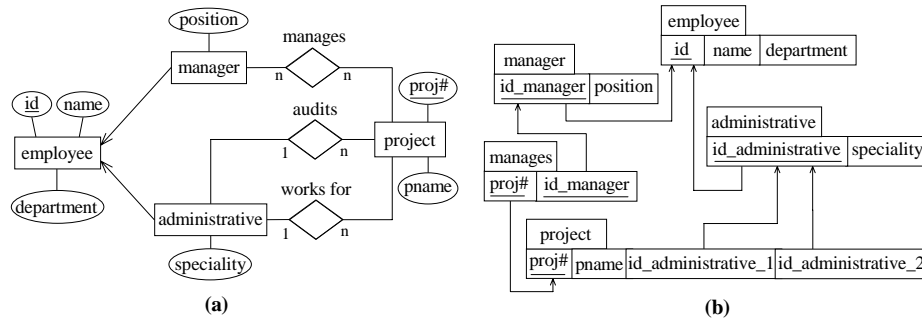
position
manages
manager
n
n
proj#
id
name
audits
project
employee
1
n
pname
department
works for
administrative
1
n
speciality
(a)

employee
| id | name | department |
|---|---|---|

manager
| id_manager | position |
|---|---|

administrative
| id_administrative | speciality |
|---|---|

manages
| proj# | id_manager |
|---|---|

project
| proj# | pname | id_administrative_1 | id_administrative_2 |
|---|---|---|---|

(b)